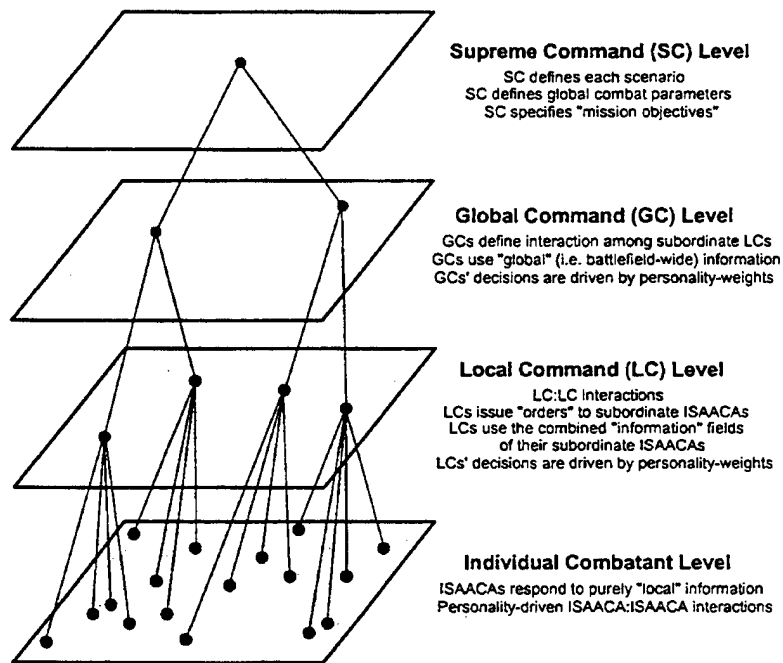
Supreme Command (SC) Level
SC defines each scenario
SC defines global combat parameters
SC specifies "mission objectives"

Global Command (GC) Level
GCs define interaction among subordinate LCs
GCs use "global" (i.e. battlefield-wide) information
GCs' decisions are driven by personality-weights

Local Command (LC) Level
LC:LC Interactions
LCs issue "orders" to subordinate ISAACAs
LCs use the combined "information" fields of their subordinate ISAACAs
LCs' decisions are driven by personality-weights

Individual Combatant Level
ISAACAs respond to purely "local" information
Personality-driven ISAACA:ISAACA interactions